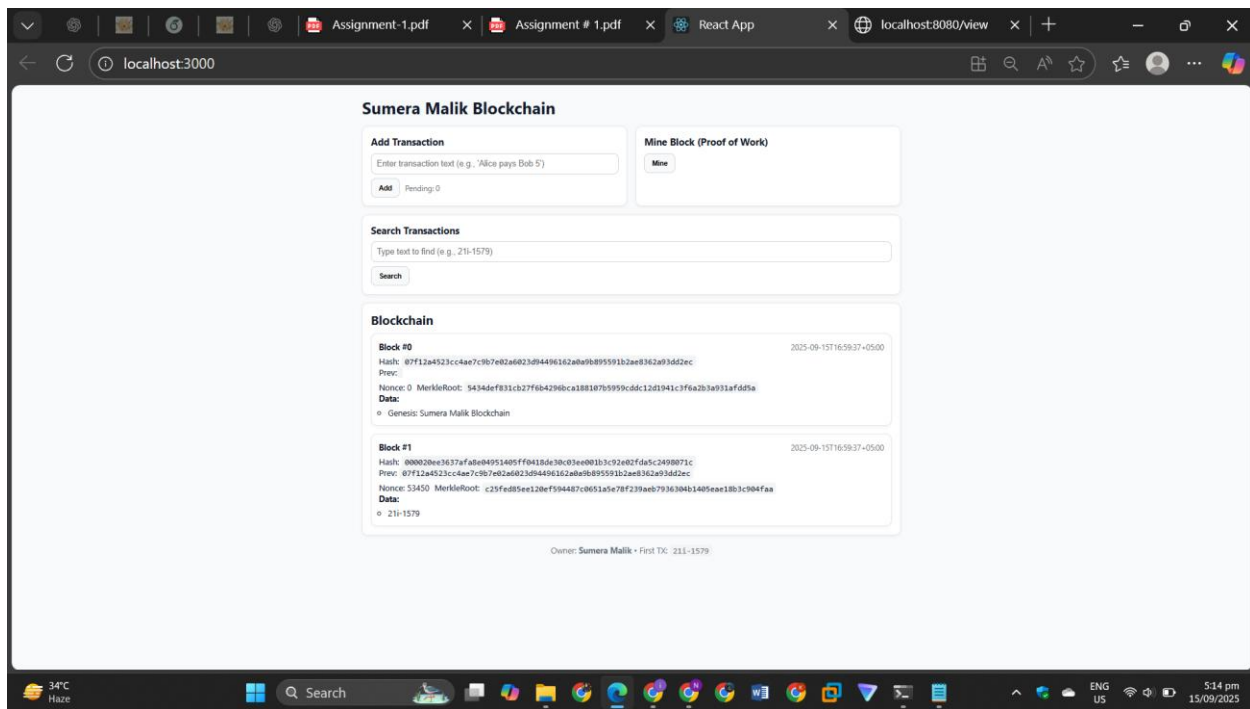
Assignment-1.pdf
Assignment # 1.pdf
React App
localhost:8080/view
localhost:3000

Sumera Malik Blockchain

Add Transaction
Enter transaction text (e.g., 'Alice pays Bob 5')
Add Pending: 0

Mine Block (Proof of Work)
Mine

Search Transactions
Type text to find (e.g., 21i-1579)
Search

Blockchain

Block #0
2025-09-15T16:59:37+05:00
Hash: 07f12a4523cc4ae7c9b7e02a6023d94496162a0a9b895591b2ae8362a93dd2ec
Prev:
Nonce: 0 MerkleRoot: 5434def831cb27f6b4296bca188107b5959cddc12d1941c3f6a2b3a931afdd5a
Data:
Genesis: Sumera Malik Blockchain

Block #1
2025-09-15T16:59:37+05:00
Hash: 000020ee3637afa8e04951405ff0418de30c03ee001b3c92e02fda5c2498071c
Prev: 07f12a4523cc4ae7c9b7e02a6023d94496162a0a9b895591b2ae8362a93dd2ec
Nonce: 53450 MerkleRoot: c25fed85ee120ef594487c0651a5e78f239aeb7936304b1405eae18b3c904faa
Data:
21i-1579

Owner: Sumera Malik • First TX: 21i-1579

34°C
Haze
Search
ENG
US
5:14 pm
15/09/2025